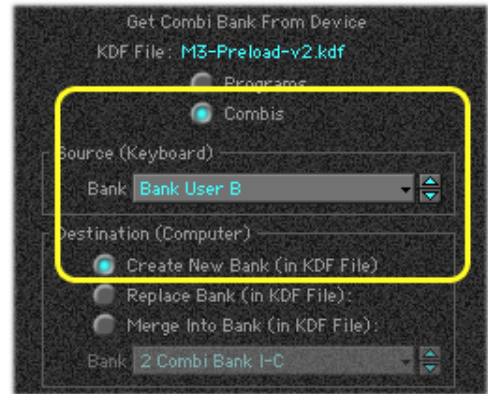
Get Combi Bank From Device
KDF File : M3-Preload-v2.kdf

Programs

Combis

Source (Keyboard)

Bank Bank User B

Destination (Computer)

Create New Bank (in KDF File)

Replace Bank (in KDF File):

Merge Into Bank (in KDF File):

Bank 2 Combi Bank I-C